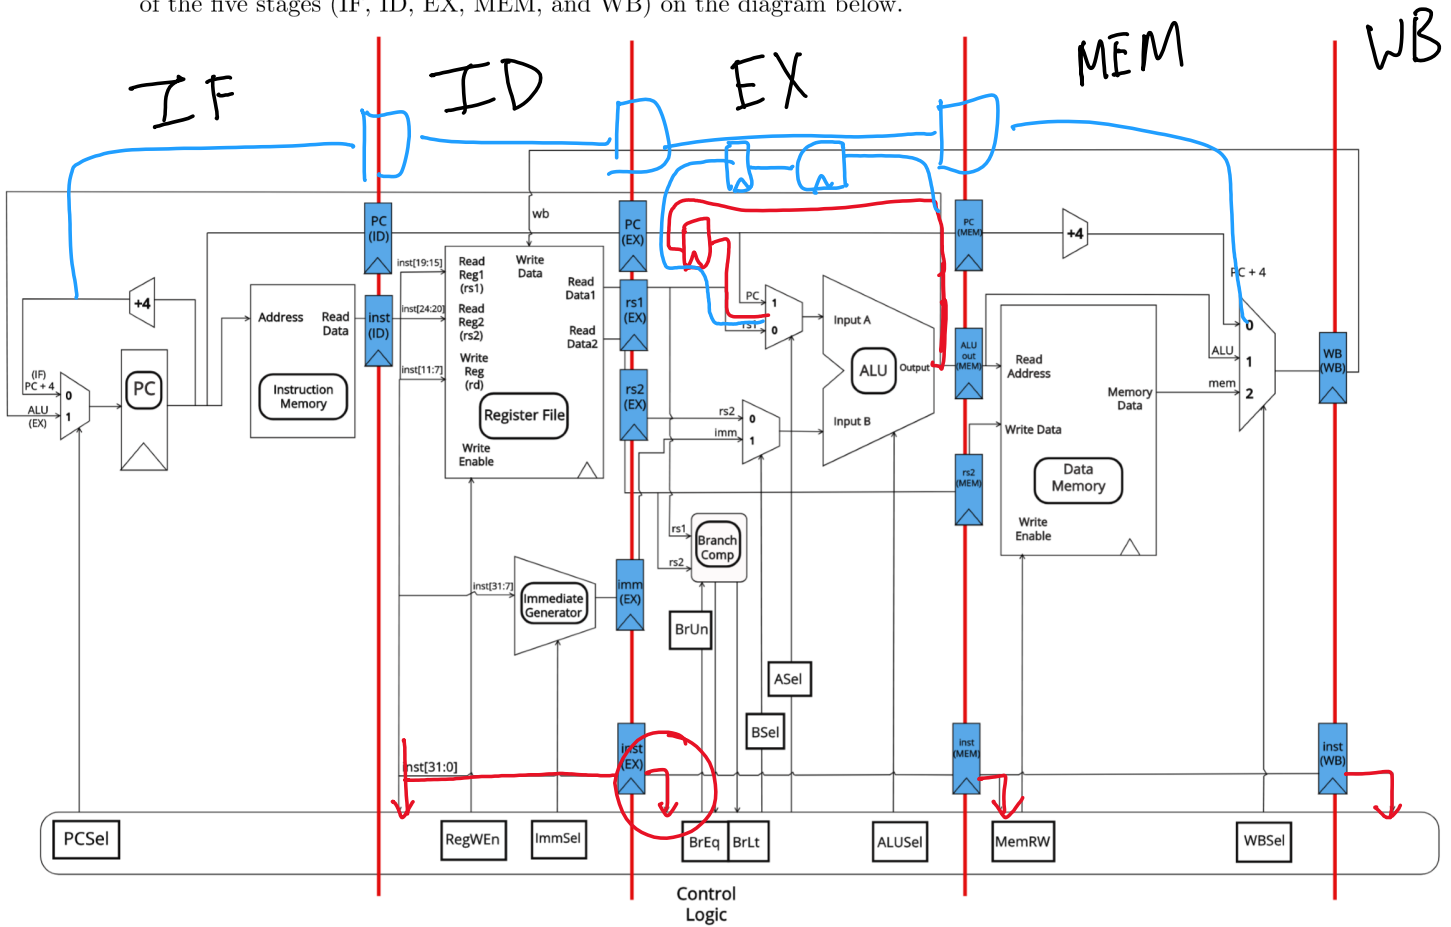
of the five stages (IF, ID, EX, MEM, and WB) on the diagram below.

IF

ID

EX

MEM

WB

PC (ID)

inst (ID)

PC (EX)

rs1 (EX)

rs2 (EX)

imm (EX)

inst (EX)

PC (MEM)

ALU out (MEM)

rs2 (MEM)

inst (MEM)

WB (WB)

inst (WB)

+4

+4

(IF) PC + 4

ALU (EX)

0

1

PC

Address

Read Data

Instruction Memory

inst[19:15]

inst[24:20]

inst[11:7]

wb

Read Reg1 (rs1)

Read Reg2 (rs2)

Write Reg (rd)

Write Data

Read Data1

Read Data2

Register File

Write Enable

PC

rs1

1

0

Input A

ALU

Output

Input B

rs2

imm

0

1

rs1

rs2

Branch Comp

inst[31:7]

Immediate Generator

BrUn

ASel

BSel

inst[31:0]

PC + 4

Read Address

Memory Data

Write Data

Data Memory

Write Enable

ALU

mem

0

1

2

PCSel

RegWEn

ImmSel

BrEq

BrLt

ALUSel

MemRW

WBSel

Control Logic